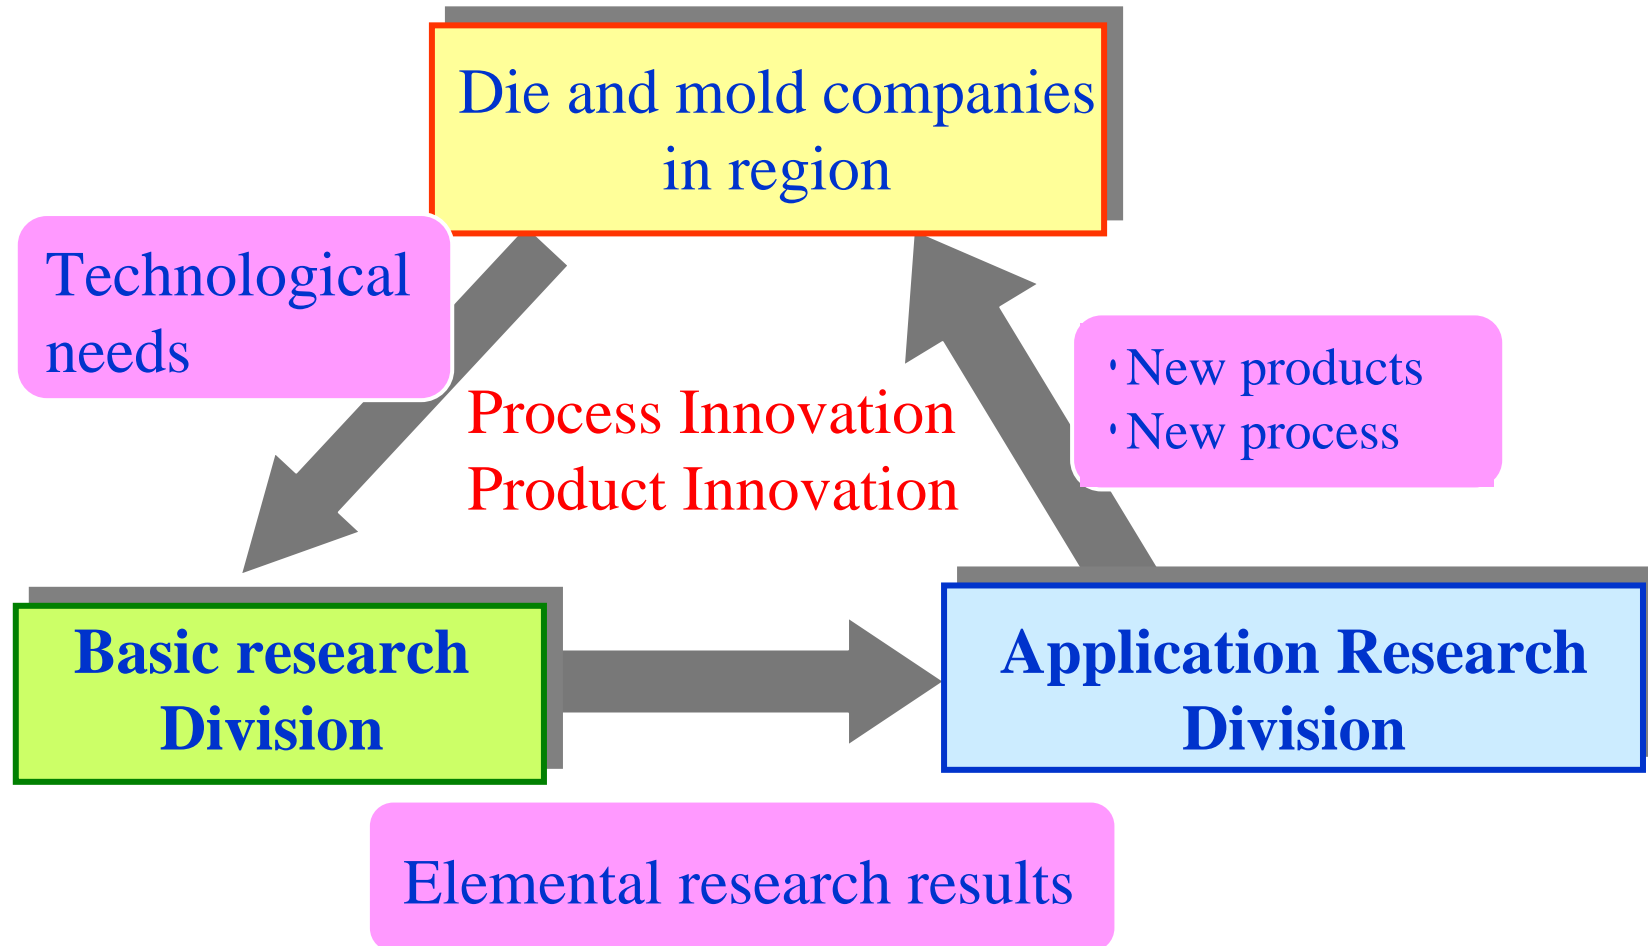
Die and mold companies in region

Technological needs

Process Innovation
Product Innovation

・New products
・New process

Basic research Division

Application Research Division

Elemental research results